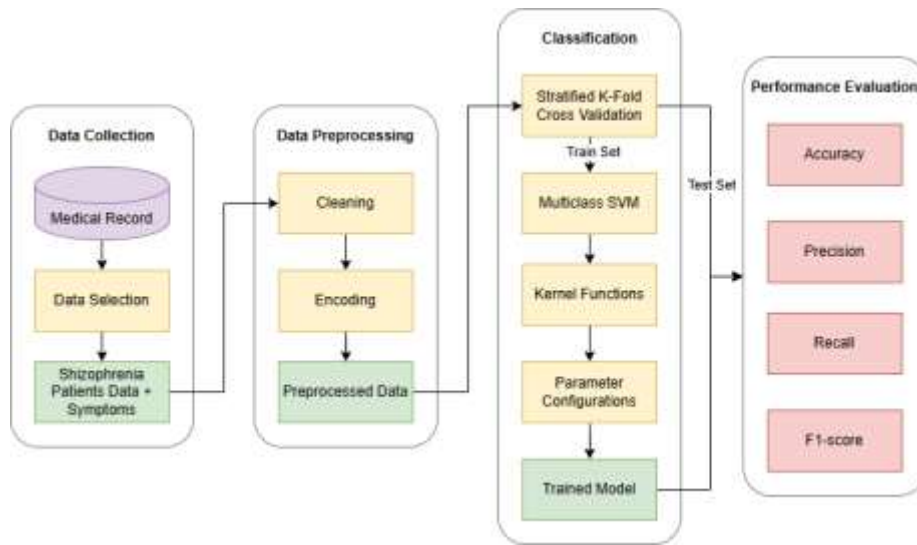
Data Collection

Medical Record

Data Selection

Shizophrenia Patients Data + Symptoms

Data Preprocessing

Cleaning

Encoding

Preprocessed Data

Classification

Stratified K-Fold Cross Validation

Train Set

Multiclass SVM

Kernel Functions

Parameter Configurations

Trained Model

Test Set

Performance Evaluation

Accuracy

Precision

Recall

F1-score